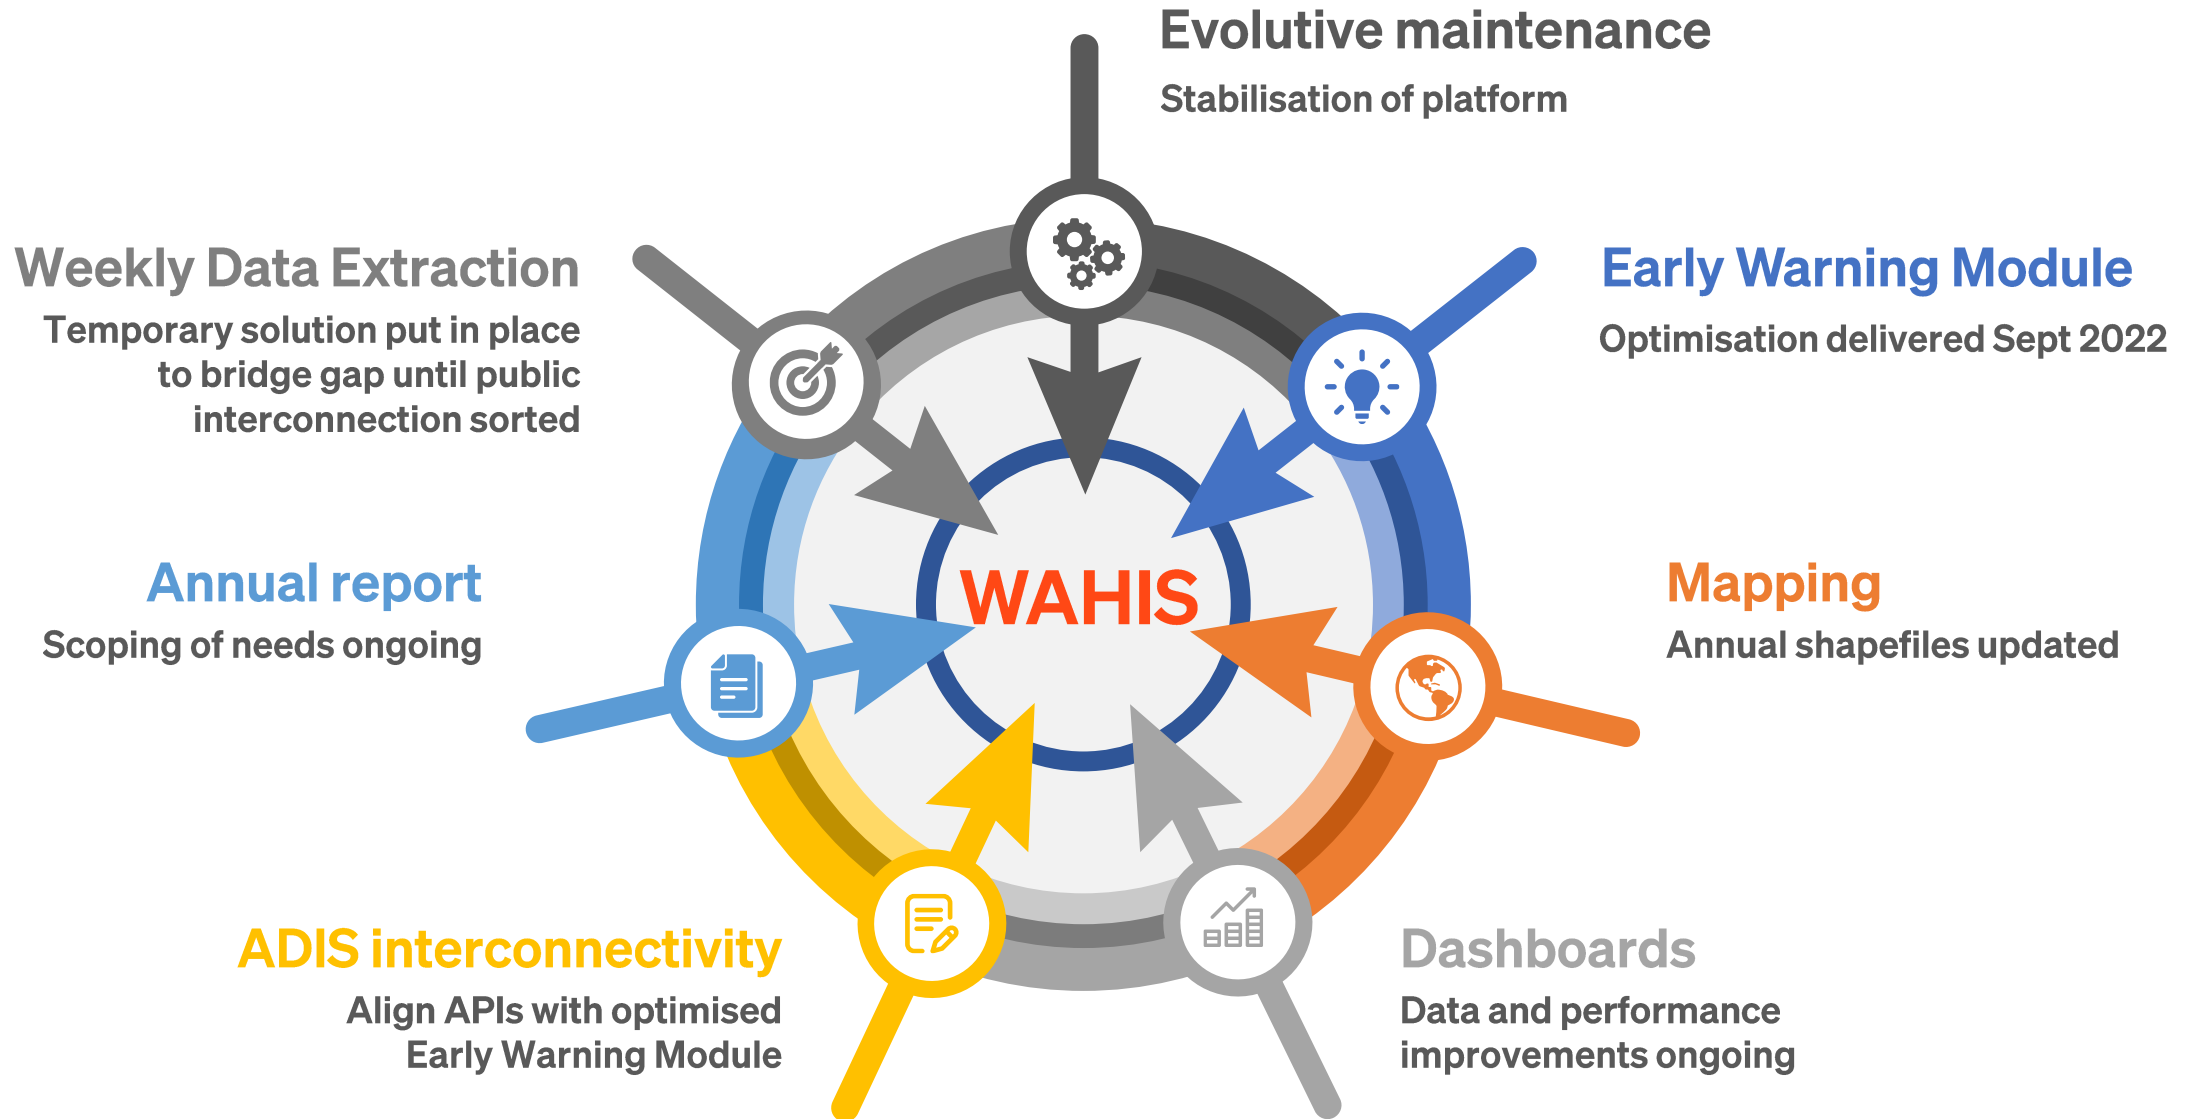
Evolutive maintenance

Stabilisation of platform

Weekly Data Extraction

Temporary solution put in place to bridge gap until public interconnection sorted

Early Warning Module

Optimisation delivered Sept 2022

Annual report

Scoping of needs ongoing

WAHIS

Mapping

Annual shapefiles updated

ADIS interconnectivity

Align APIs with optimised Early Warning Module

Dashboards

Data and performance improvements ongoing